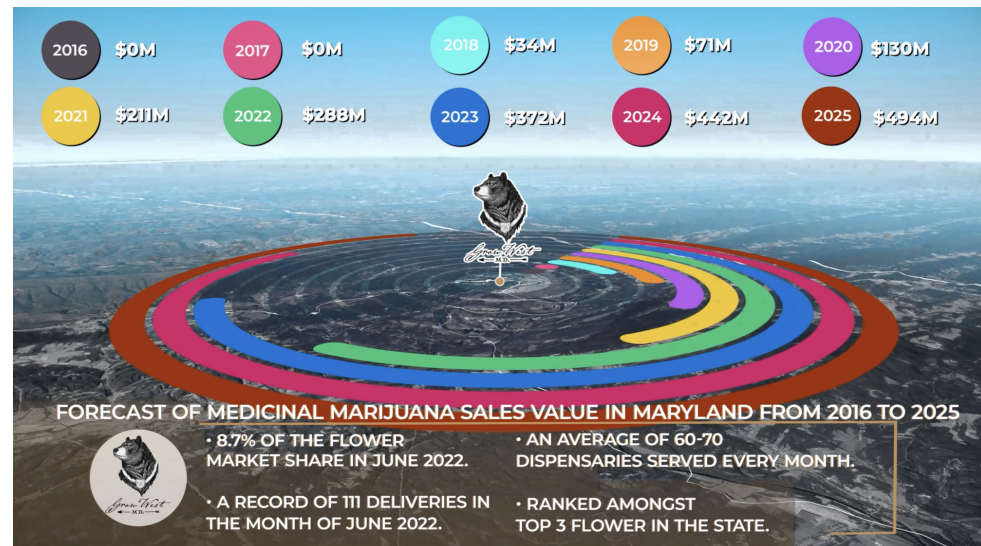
2016 $0M
2017 $0M
2018 $34M
2019 $71M
2020 $130M
2021 $211M
2022 $288M
2023 $372M
2024 $442M
2025 $494M

Grow West M.D.

FORECAST OF MEDICINAL MARIJUANA SALES VALUE IN MARYLAND FROM 2016 TO 2025

Grow West M.D.

• 8.7% OF THE FLOWER MARKET SHARE IN JUNE 2022.

• A RECORD OF 111 DELIVERIES IN THE MONTH OF JUNE 2022.

• AN AVERAGE OF 60-70 DISPENSARIES SERVED EVERY MONTH.

• RANKED AMONGST TOP 3 FLOWER IN THE STATE.